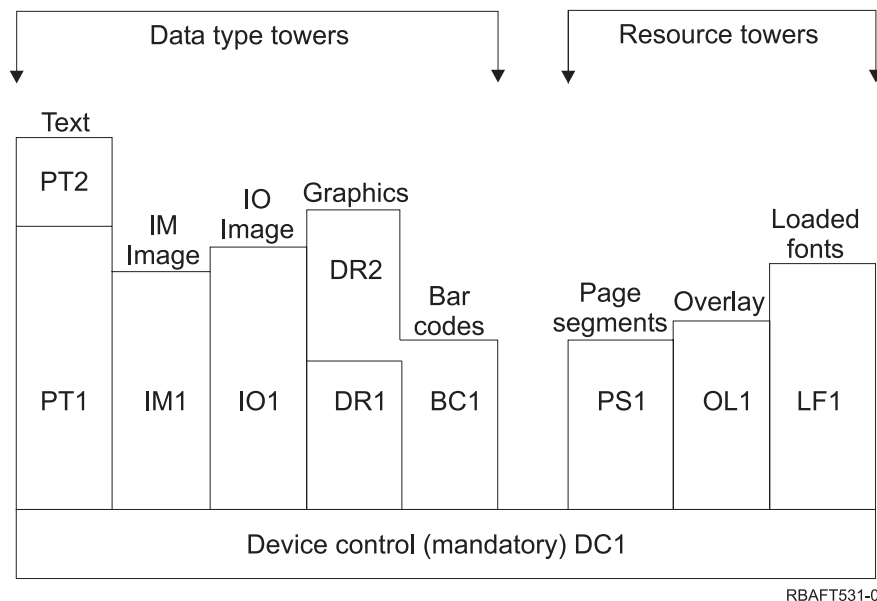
Data type towers

Resource towers

Text

PT2

PT1

IM Image

IM1

IO Image

IO1

Graphics

DR2

DR1

Bar codes

BC1

Page segments

PS1

Overlay

OL1

Loaded fonts

LF1

Device control (mandatory) DC1

RBAFT531-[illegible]